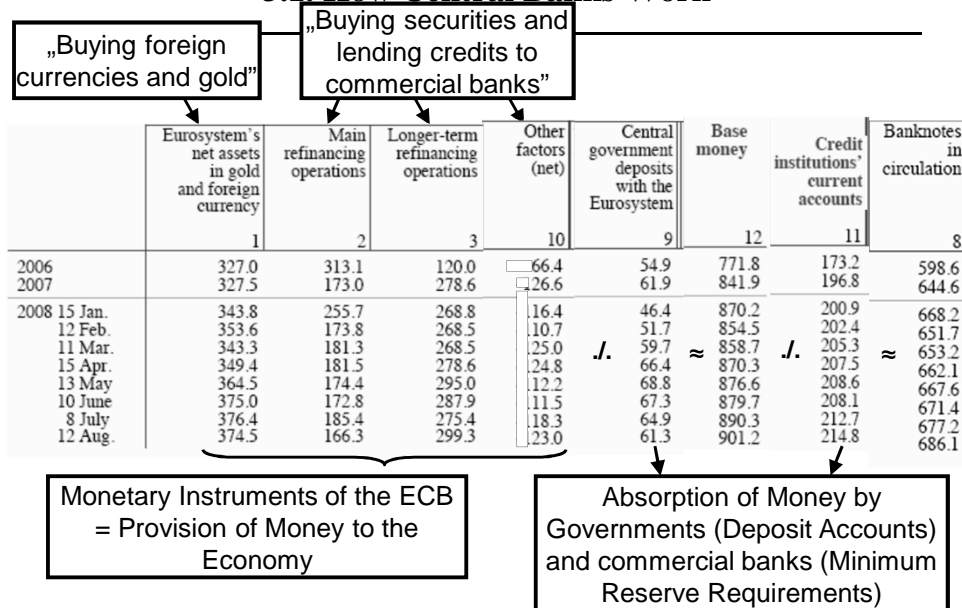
„Buying foreign currencies and gold"

„Buying securities and lending credits to commercial banks"

| | Eurosystem's net assets in gold and foreign currency | Main refinancing operations | Longer-term refinancing operations | Other factors (net) | Central government deposits with the Eurosystem | | Base money | | Credit institutions' current accounts | | Banknotes in circulation |
|---|---|---|---|---|---|---|---|---|---|---|---|
| | 1 | 2 | 3 | 10 | 9 | | 12 | | 11 | | 8 |
| 2006 | 327.0 | 313.1 | 120.0 | 66.4 | 54.9 | | 771.8 | | 173.2 | | 598.6 |
| 2007 | 327.5 | 173.0 | 278.6 | 26.6 | 61.9 | | 841.9 | | 196.8 | | 644.6 |
| 2008 15 Jan. | 343.8 | 255.7 | 268.8 | 16.4 | 46.4 | | 870.2 | | 200.9 | | 668.2 |
| 12 Feb. | 353.6 | 173.8 | 268.5 | 10.7 | 51.7 | | 854.5 | | 202.4 | | 651.7 |
| 11 Mar. | 343.3 | 181.3 | 268.5 | 25.0 | 59.7 | ./. | 858.7 | ≈ | 205.3 | ./. | 653.2 | 
| 15 Apr. | 349.4 | 181.5 | 278.6 | 24.8 | 66.4 | | 870.3 | | 207.5 | ≈ | 662.1 |
| 13 May | 364.5 | 174.4 | 295.0 | 12.2 | 68.8 | | 876.6 | | 208.6 | | 667.6 |
| 10 June | 375.0 | 172.8 | 287.9 | 11.5 | 67.3 | | 879.7 | | 208.1 | | 671.4 |
| 8 July | 376.4 | 185.4 | 275.4 | 18.3 | 64.9 | | 890.3 | | 212.7 | | 677.2 |
| 12 Aug. | 374.5 | 166.3 | 299.3 | 23.0 | 61.3 | | 901.2 | | 214.8 | | 686.1 |

Monetary Instruments of the ECB = Provision of Money to the Economy

Absorption of Money by Governments (Deposit Accounts) and commercial banks (Minimum Reserve Requirements)